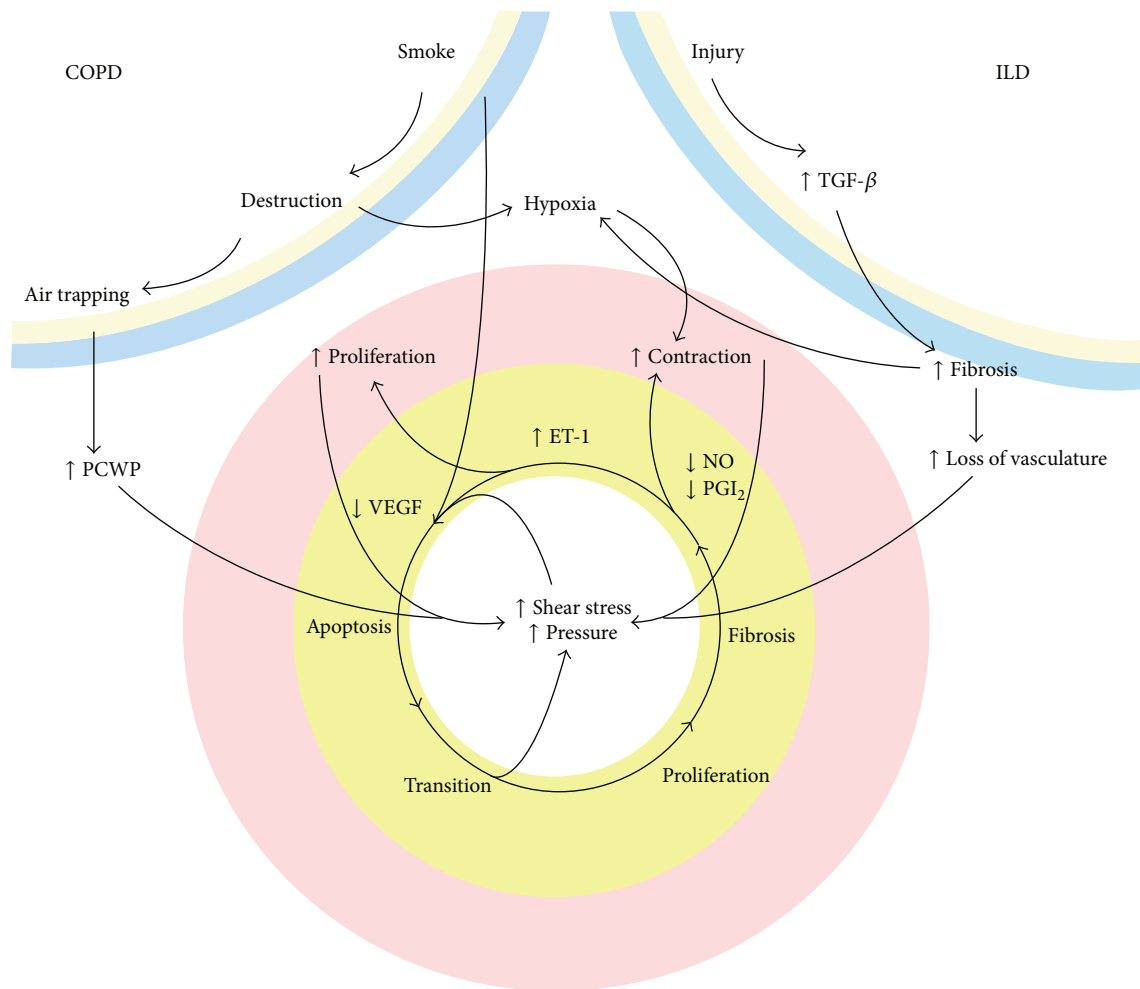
COPD

Smoke

Injury

ILD

Destruction

Hypoxia

↑ TGF-$\beta$

Air trapping

↑ Proliferation

↑ Contraction

↑ Fibrosis

↑ ET-1

↑ PCWP

↓ NO
↓ PGI$_2$

↑ Loss of vasculature

↓ VEGF

↑ Shear stress
↑ Pressure

Apoptosis

Fibrosis

Transition

Proliferation